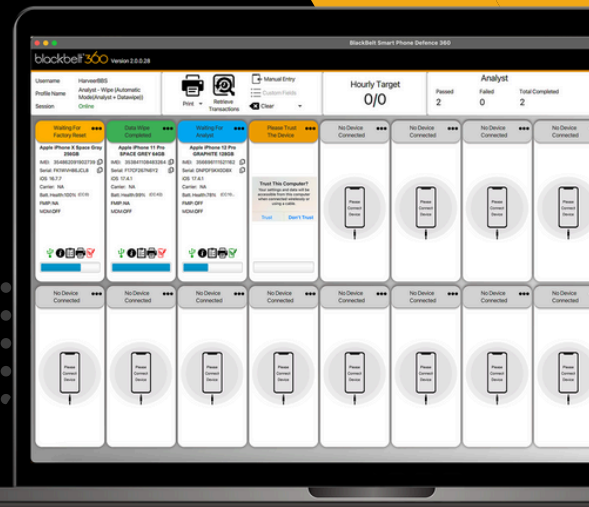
BlackBelt Smart Phone Defence 360

blackbelt360 Version 2.0.0.28

Username HarveerBBS
Profile Name Analyst - Wipe (Automatic Mode(Analyst + Datawipe))
Session Online

Print

Retrieve Transactions

Manual Entry

Custom Fields

Clear

Hourly Target
0/0

Analyst
Passed 2
Failed 0
Total Completed 2

Waiting For Factory Reset

Apple iPhone X Space Gray 256GB
IMEI: 354862091602739
Serial: F4TXHV4BJCL8
iOS: 16.7.7
Carrier: NA
Batt. Health:100%
FMIP: NA
MDM:OFF

Data Wipe Completed

Apple iPhone 11 Pro SPACE GREY 64GB
IMEI: 353841108493264
Serial: F17CF267N6Y2
iOS: 17.4.1
Carrier: NA
Batt. Health:89%
FMIP: NA
MDM:OFF

Waiting For Analyst

Apple iPhone 12 Pro GRAPHITE 128GB
IMEI: 356684111521162
Serial: DNPDF5KX0DX4
iOS: 17.4.1
Carrier: NA
Batt. Health:88%
FMIP:OFF
MDM:OFF

Please Trust The Device

Trust This Computer?
Your settings and data will be accessible from this computer when connected wirelessly or using a cable.
Trust
Don't Trust

No Device Connected

Please Connect Device

No Device Connected

Please Connect Device

No Device Connected

Please Connect Device

No Device Connected

Please Connect Device

No Device Connected

Please Connect Device

No Device Connected

Please Connect Device

No Device Connected

Please Connect Device

No Device Connected

Please Connect Device

No Device Connected

Please Connect Device

No Device Connected

Please Connect Device

No Device Connected

Please Connect Device

No Device Connected

Please Connect Device

No Device Connected

Please Connect Device

No Device Connected

Please Connect Device